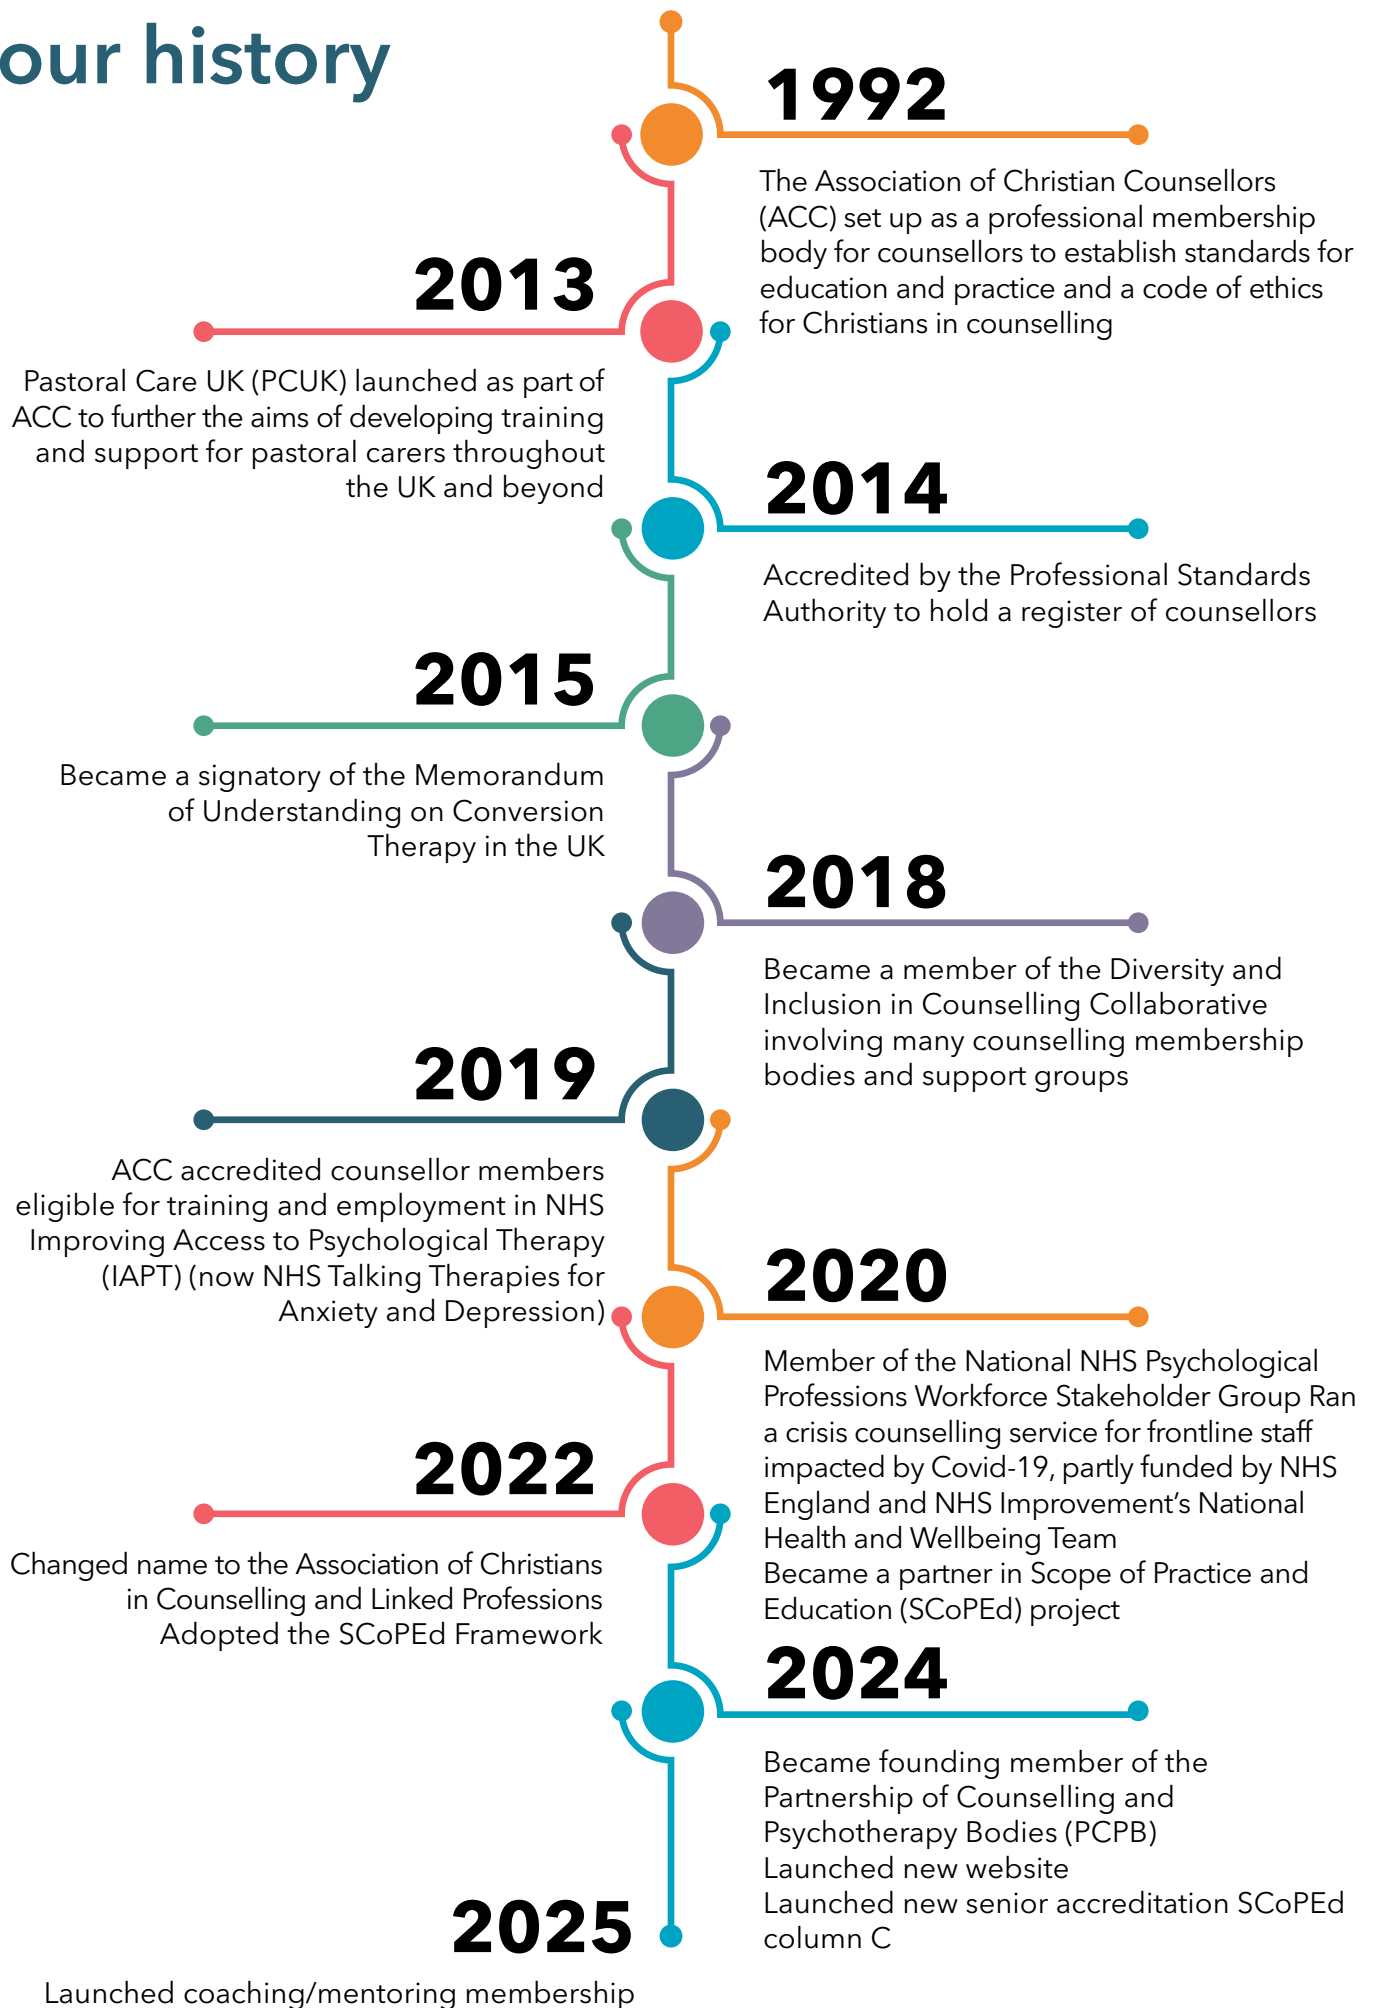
our history

1992

The Association of Christian Counsellors (ACC) set up as a professional membership body for counsellors to establish standards for education and practice and a code of ethics for Christians in counselling

2013

Pastoral Care UK (PCUK) launched as part of ACC to further the aims of developing training and support for pastoral carers throughout the UK and beyond

2014

Accredited by the Professional Standards Authority to hold a register of counsellors

2015

Became a signatory of the Memorandum of Understanding on Conversion Therapy in the UK

2018

Became a member of the Diversity and Inclusion in Counselling Collaborative involving many counselling membership bodies and support groups

2019

ACC accredited counsellor members eligible for training and employment in NHS Improving Access to Psychological Therapy (IAPT) (now NHS Talking Therapies for Anxiety and Depression)

2020

Member of the National NHS Psychological Professions Workforce Stakeholder Group Ran a crisis counselling service for frontline staff impacted by Covid-19, partly funded by NHS England and NHS Improvement's National Health and Wellbeing Team
Became a partner in Scope of Practice and Education (SCoPEd) project

2022

Changed name to the Association of Christians in Counselling and Linked Professions
Adopted the SCoPEd Framework

2024

Became founding member of the Partnership of Counselling and Psychotherapy Bodies (PCPB)
Launched new website
Launched new senior accreditation SCoPEd column C

2025

Launched coaching/mentoring membership